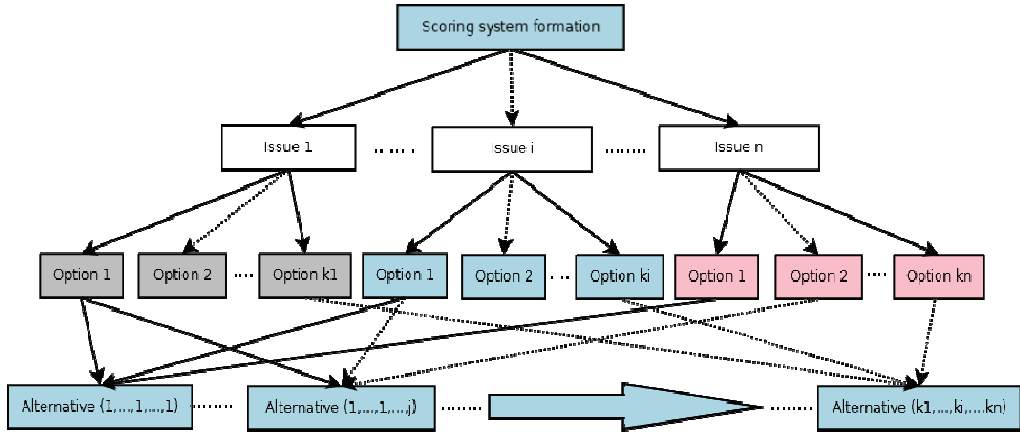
Scoring system formation

Issue 1 ...... Issue i ....... Issue n

Option 1 Option 2 ... Option k1 Option 1 Option 2 ... Option ki Option 1 Option 2 ... Option kn

Alternative (1,...,1,...,1) ...... Alternative (1,...,1,...,j) ...... ...... Alternative (k1,...,ki,...,kn)